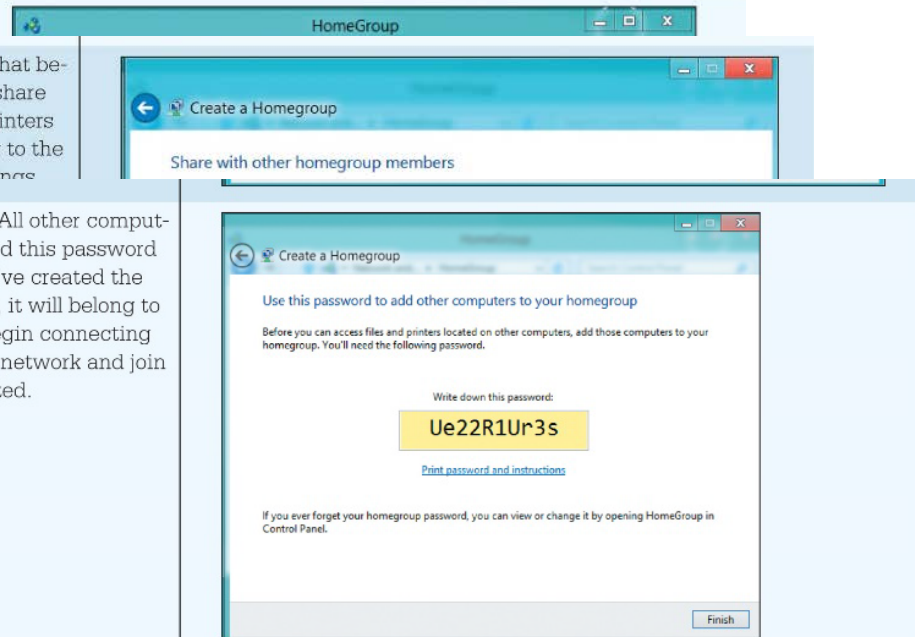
HomeGroup

hat be-
hare
inters
to the
ngs

All other comput-
d this password
ve created the
it will belong to
egin connecting
network and join
ted.

Create a Homegroup

Share with other homegroup members

HomeGroup

Create a Homegroup

Use this password to add other computers to your homegroup

Before you can access files and printers located on other computers, add those computers to your homegroup. You'll need the following password.

Write down this password:

Ue22R1Ur3s

Print password and instructions

If you ever forget your homegroup password, you can view or change it by opening HomeGroup in Control Panel.

Finish